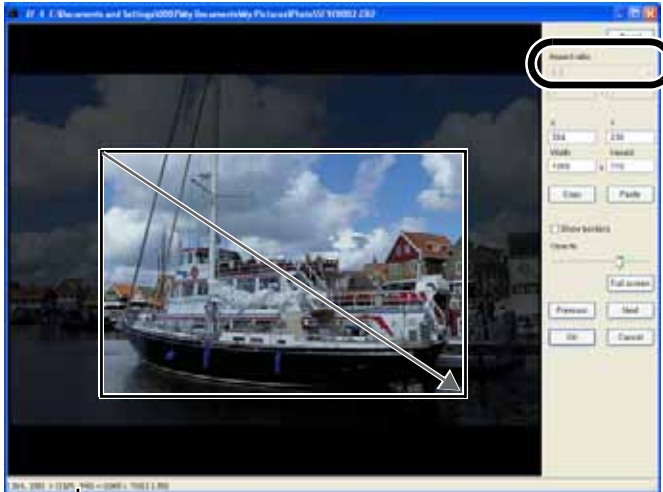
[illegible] C:\Documents and Settings\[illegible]\My Documents\My Pictures\Photo\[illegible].CR2

Reset

Aspect ratio

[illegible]

X

Y

354

230

Width

Height

1493

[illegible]

Copy

Paste

Show borders

Opacity

Full screen

Previous

Next

OK

Cancel

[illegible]